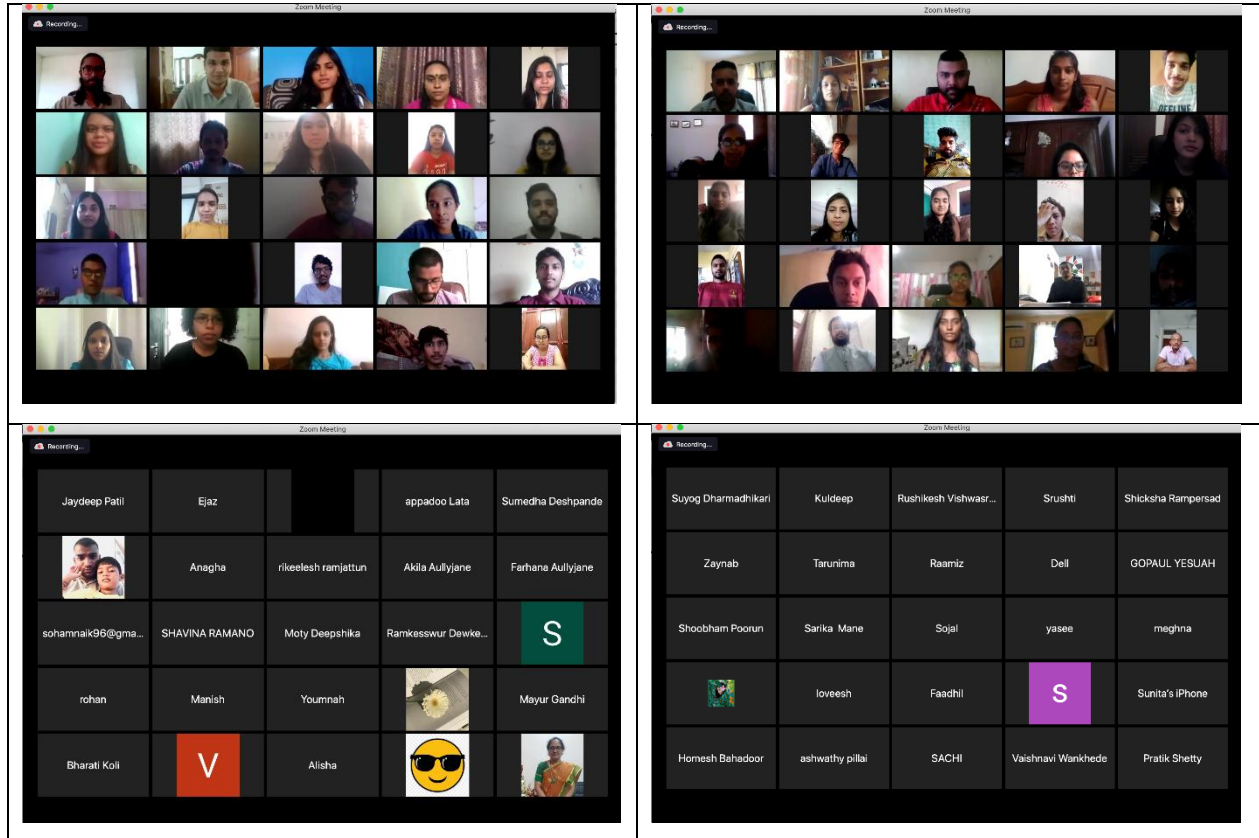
Zoom Meeting
Recording...

Zoom Meeting
Recording...

OFFLINE

Zoom Meeting
Recording...

Jaydeep Patil
Ejaz
appadoo Lata
Sumedha Deshpande
Anagha
rikeelesh ramjattun
Akila Aullyjane
Farhana Aullyjane
sohamnaik96@gma...
SHAVINA RAMANO
Moty Deepshika
Ramkesswur Dewke...
S
rohan
Manish
Youmnah
Mayur Gandhi
Bharati Koli
V
Alisha

Zoom Meeting
Recording...

Suyog Dharmadhikari
Kuldeep
Rushikesh Vishwasr...
Srushti
Shicksha Rampersad
Zaynab
Tarunima
Raamiz
Dell
GOPAUL YESUAH
Shoobham Poorun
Sarika Mane
Sojal
yasee
meghna
loveesh
Faadhil
S
Sunita's iPhone
Homesh Bahadoor
ashwathy pillai
SACHI
Vaishnavi Wankhede
Pratik Shetty